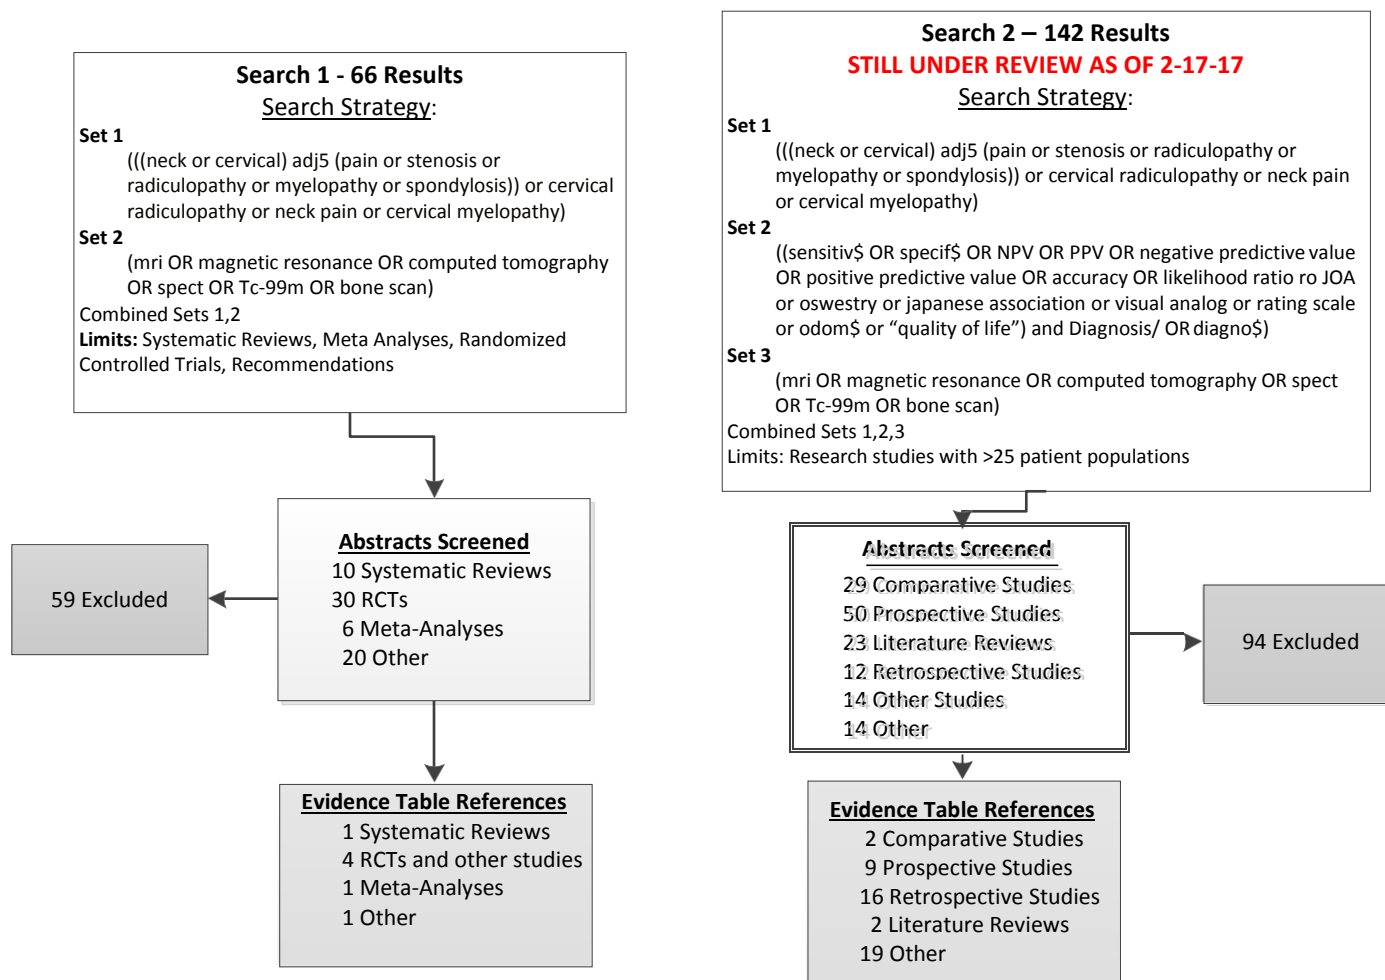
Search 1 - 66 Results
Search Strategy:

Set 1
(((neck or cervical) adj5 (pain or stenosis or radiculopathy or myelopathy or spondylosis)) or cervical radiculopathy or neck pain or cervical myelopathy)

Set 2
(mri OR magnetic resonance OR computed tomography OR spect OR Tc-99m OR bone scan)

Combined Sets 1,2

Limits: Systematic Reviews, Meta Analyses, Randomized Controlled Trials, Recommendations

Abstracts Screened
10 Systematic Reviews
30 RCTs
6 Meta-Analyses
20 Other

59 Excluded

Evidence Table References
1 Systematic Reviews
4 RCTs and other studies
1 Meta-Analyses
1 Other

Search 2 – 142 Results
STILL UNDER REVIEW AS OF 2-17-17
Search Strategy:

Set 1
(((neck or cervical) adj5 (pain or stenosis or radiculopathy or myelopathy or spondylosis)) or cervical radiculopathy or neck pain or cervical myelopathy)

Set 2
((sensitiv$ OR specif$ OR NPV OR PPV OR negative predictive value OR positive predictive value OR accuracy OR likelihood ratio ro JOA or oswestry or japanese association or visual analog or rating scale or odom$ or "quality of life") and Diagnosis/ OR diagno$)

Set 3
(mri OR magnetic resonance OR computed tomography OR spect OR Tc-99m OR bone scan)

Combined Sets 1,2,3

Limits: Research studies with >25 patient populations

Abstracts Screened
29 Comparative Studies
50 Prospective Studies
23 Literature Reviews
12 Retrospective Studies
14 Other Studies
14 Other

94 Excluded

Evidence Table References
2 Comparative Studies
9 Prospective Studies
16 Retrospective Studies
2 Literature Reviews
19 Other